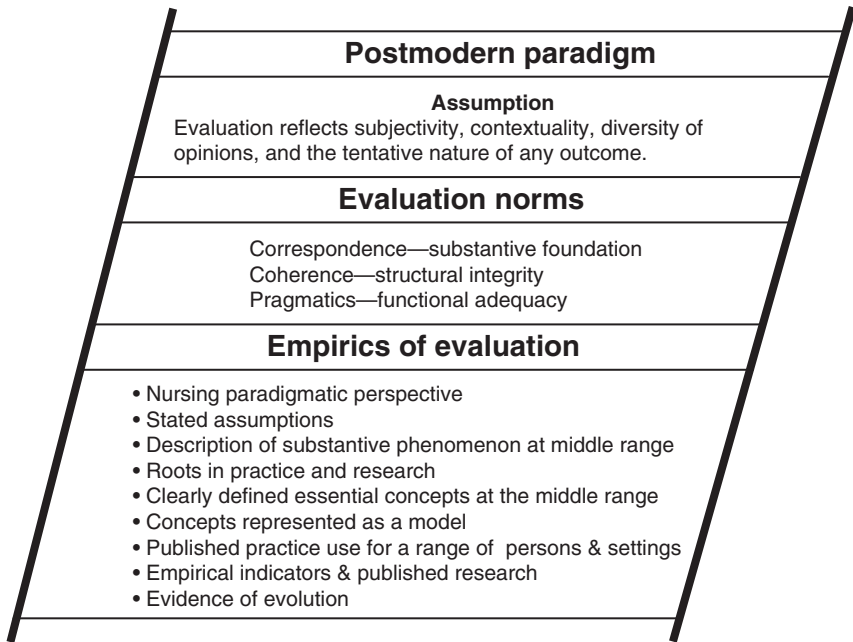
Postmodern paradigm

Assumption
Evaluation reflects subjectivity, contextuality, diversity of opinions, and the tentative nature of any outcome.

Evaluation norms

Correspondence—substantive foundation
Coherence—structural integrity
Pragmatics—functional adequacy

Empirics of evaluation

• Nursing paradigmatic perspective
• Stated assumptions
• Description of substantive phenomenon at middle range
• Roots in practice and research
• Clearly defined essential concepts at the middle range
• Concepts represented as a model
• Published practice use for a range of persons & settings
• Empirical indicators & published research
• Evidence of evolution